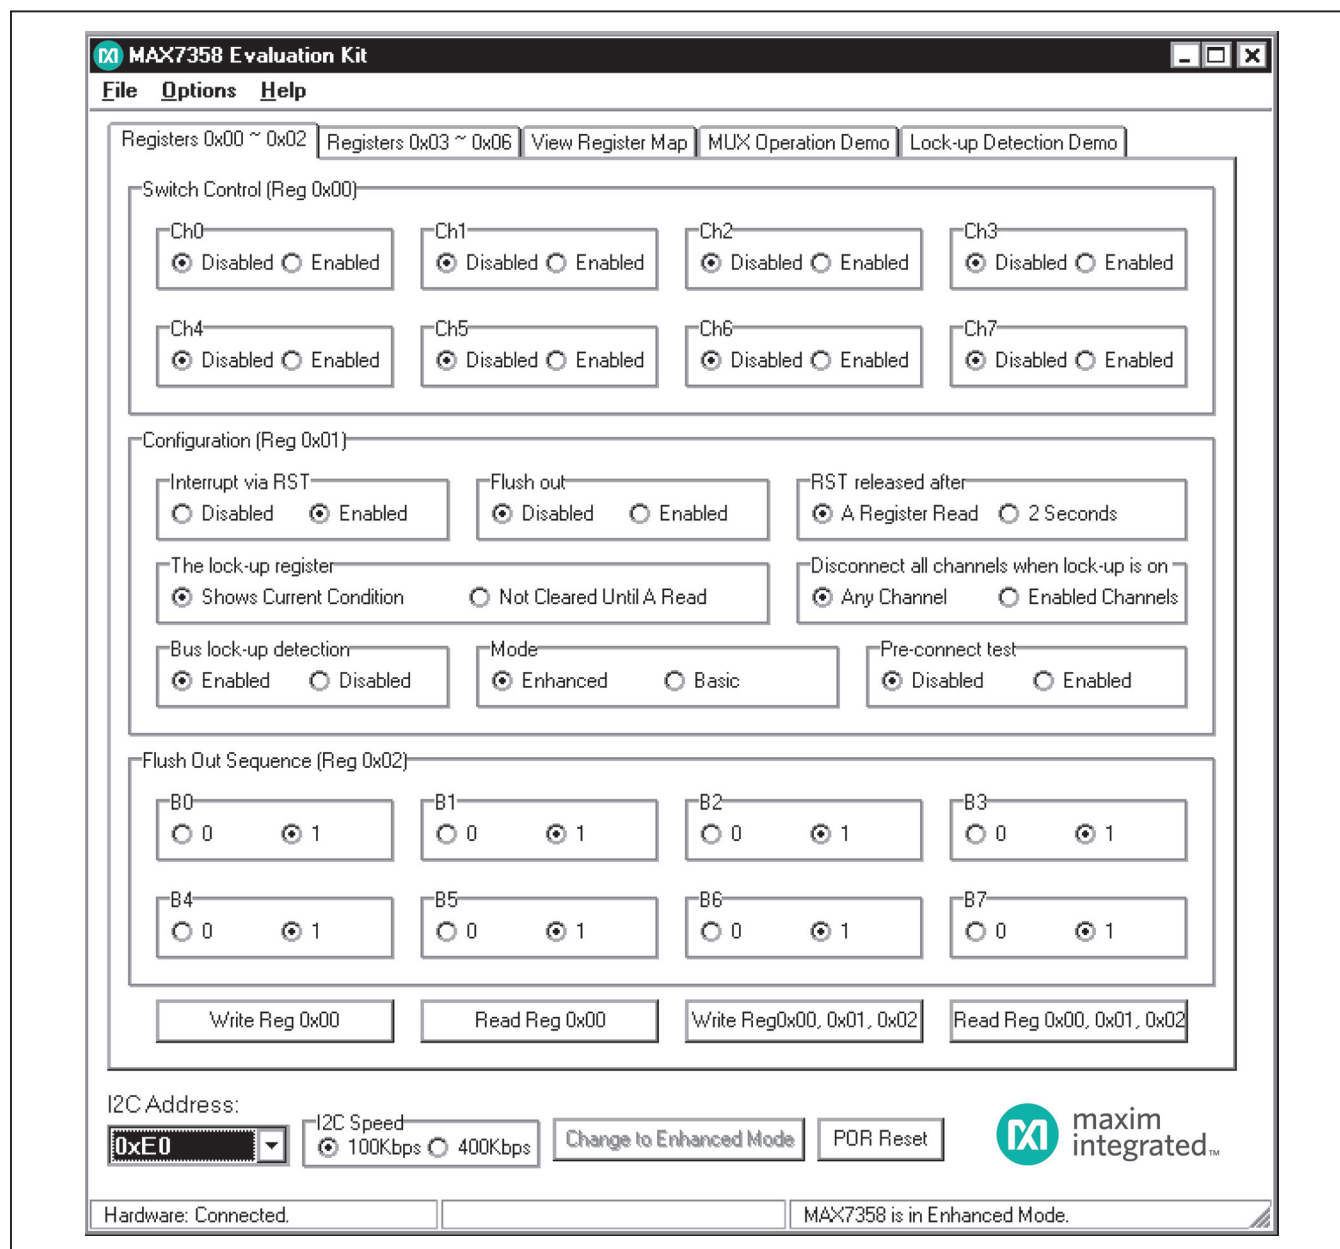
MAX7358 Evaluation Kit

File Options Help

Registers 0x00 ~ 0x02 | Registers 0x03 ~ 0x06 | View Register Map | MUX Operation Demo | Lock-up Detection Demo

Switch Control (Reg 0x00)

Ch0 Disabled Enabled
Ch1 Disabled Enabled
Ch2 Disabled Enabled
Ch3 Disabled Enabled
Ch4 Disabled Enabled
Ch5 Disabled Enabled
Ch6 Disabled Enabled
Ch7 Disabled Enabled

Configuration (Reg 0x01)

Interrupt via RST Disabled Enabled
Flush out Disabled Enabled
RST released after A Register Read 2 Seconds
The lock-up register Shows Current Condition Not Cleared Until A Read
Disconnect all channels when lock-up is on Any Channel Enabled Channels
Bus lock-up detection Enabled Disabled
Mode Enhanced Basic
Pre-connect test Disabled Enabled

Flush Out Sequence (Reg 0x02)

B0 0 1
B1 0 1
B2 0 1
B3 0 1
B4 0 1
B5 0 1
B6 0 1
B7 0 1

Write Reg 0x00 | Read Reg 0x00 | Write Reg0x00, 0x01, 0x02 | Read Reg 0x00, 0x01, 0x02

I2C Address:
0xE0
I2C Speed 100Kbps 400Kbps
Change to Enhanced Mode
POR Reset

maxim integrated™

Hardware: Connected.
MAX7358 is in Enhanced Mode.